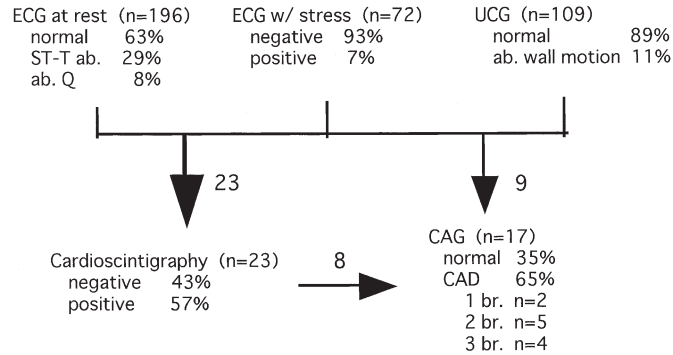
ECG at rest (n=196)
normal 63%
ST-T ab. 29%
ab. Q 8%

ECG w/ stress (n=72)
negative 93%
positive 7%

UCG (n=109)
normal 89%
ab. wall motion 11%

23

9

Cardioscintigraphy (n=23)
negative 43%
positive 57%

8

CAG (n=17)
normal 35%
CAD 65%
1 br. n=2
2 br. n=5
3 br. n=4